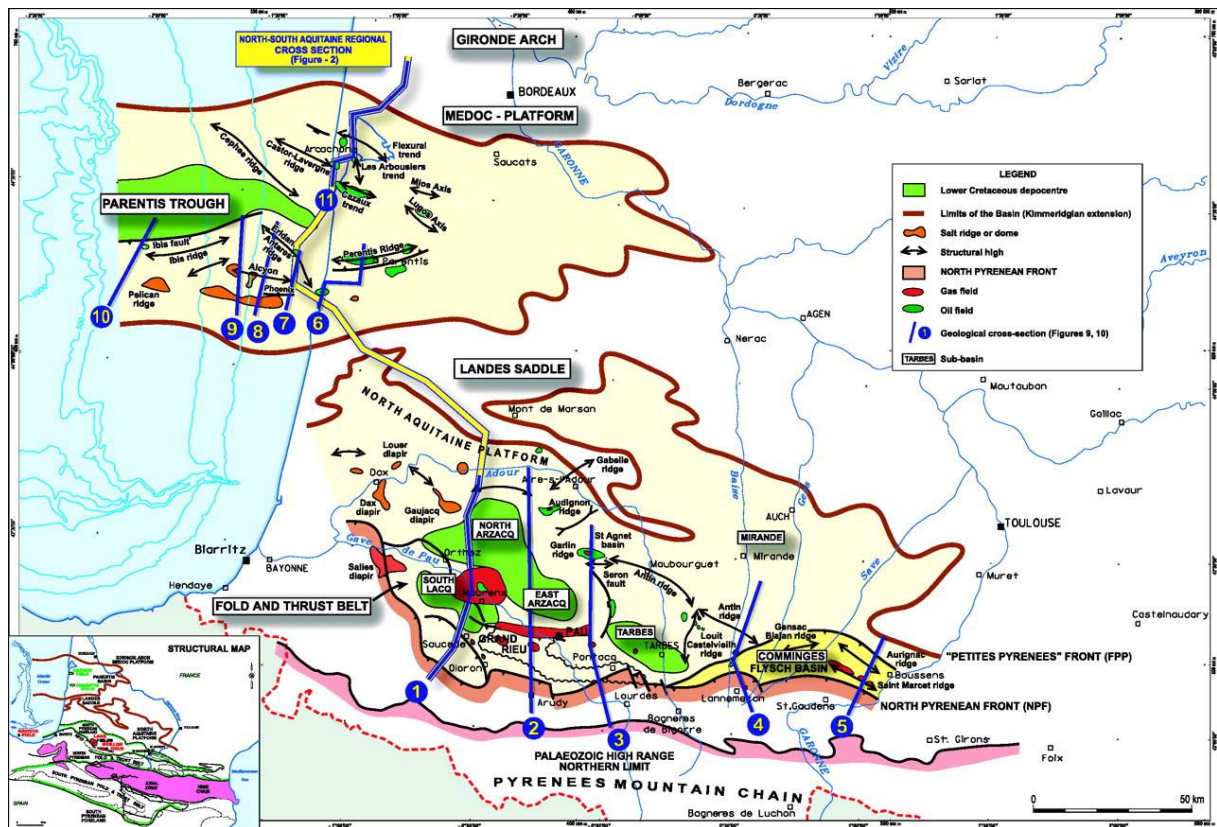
NORTH-SOUTH AQUITAINE REGIONAL CROSS SECTION (Figure - 2)

GIRONDE ARCH

BORDEAUX

Bergerac

Sarlat

Dordogne

Vézère

MEDOC - PLATFORM

Arcachon

Flexural trend

Castor-Lavergne ridge

Les Arbousiers trend

Cephee ridge

Saucats

GARONNE

Cazaux trend

Mios Axis

Lugos Axis

PARENTIS TROUGH

Ibis fault

Ibis ridge

Eridan

Antares ridge

Parentis Ridge

Parentis

Alcyon

Phoenix

Pelican ridge

11

10

9

8

7

6

LEGEND

Lower Cretaceous depocentre

Limits of the Basin (Kimmeridgian extension)

Salt ridge or dome

Structural high

NORTH PYRENEAN FRONT

Gas field

Oil field

Geological cross-section (Figures 9, 10)

TARBES Sub-basin

Aveyron

AGEN

Nerac

LANDES SADDLE

Montauban

Gaillac

NORTH AQUITAINE PLATFORM

Mont de Marsan

Louer diapir

Dox

Adour

Aire-s/-Adour

Gabelle ridge

Dax diapir

Gaujacq diapir

Audignon ridge

NORTH ARZACQ

St Agnet basin

Baïse

AUCH

Lavaur

Garlin ridge

MIRANDE

Mirande

TOULOUSE

Biarritz

BAYONNE

Gave de Pau

Orthez

Maubourguet

Salies diapir

Seron fault

Antin ridge

Hendaye

SOUTH LACQ

Lacq

EAST ARZACQ

Gers

Save

Muret

FOLD AND THRUST BELT

Meillon

GRAND RIEU

PAU

Antin ridge

Louit Castelvieilh ridge

Gensac Blajan ridge

Castelnaudary

Saucede

Oloron

Pontacq

TARBES

COMMINGES FLYSCH BASIN

Aurignac ridge

"PETITES PYRENEES" FRONT (FPP)

Boussens

Saint Marcet ridge

Lourdes

Lannemezan

St.Gaudens

NORTH PYRENEAN FRONT (NPF)

Arudy

Bagneres de Bigorre

1

2

3

4

5

PALAEOZOIC HIGH RANGE NORTHERN LIMIT

GARONNE

St.Girons

Foix

PYRENEES MOUNTAIN CHAIN

Bagneres de Luchon

0

50 km

STRUCTURAL MAP

GIRONDE ARCH MEDOC PLATFORM

PARENTIS BASIN

FRANCE

LANDES SADDLE

SPAIN

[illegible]